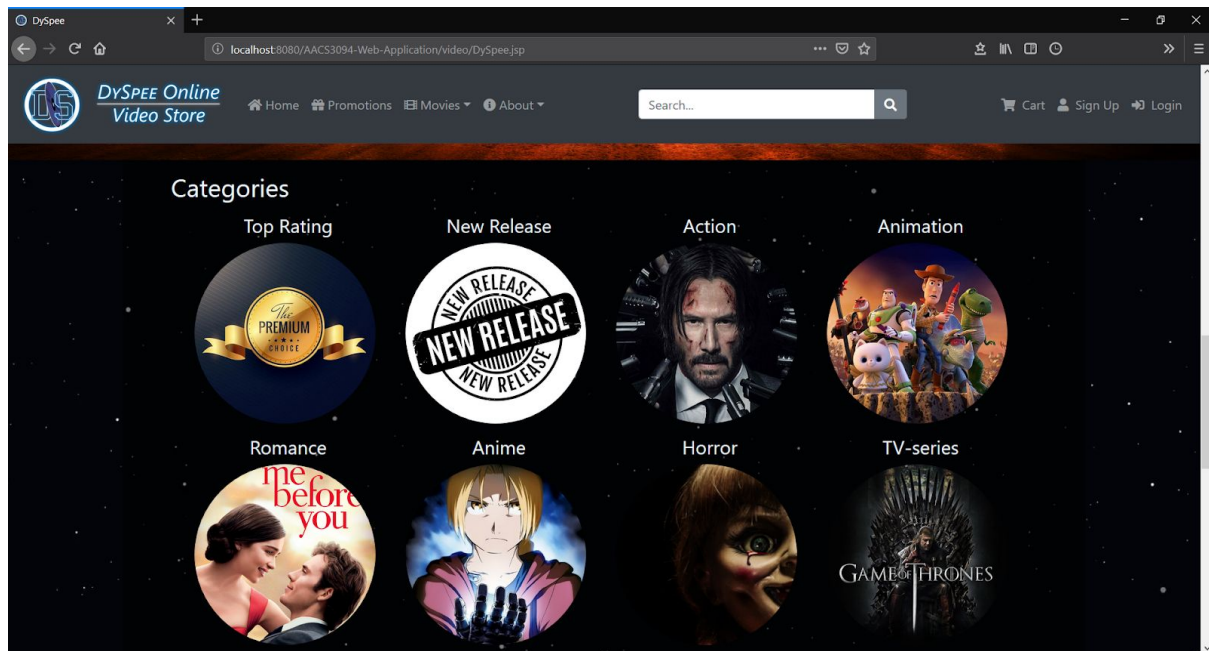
DySpee

localhost:8080/AACS3094-Web-Application/video/DySpee.jsp

DS

DySpee Online
Video Store

Home Promotions Movies About

Search...

Cart Sign Up Login

Categories

Top Rating

The PREMIUM CHOICE

New Release

NEW RELEASE NEW RELEASE NEW RELEASE

Action

Animation

Romance

me before you

Anime

Horror

TV-series

GAME OF THRONES